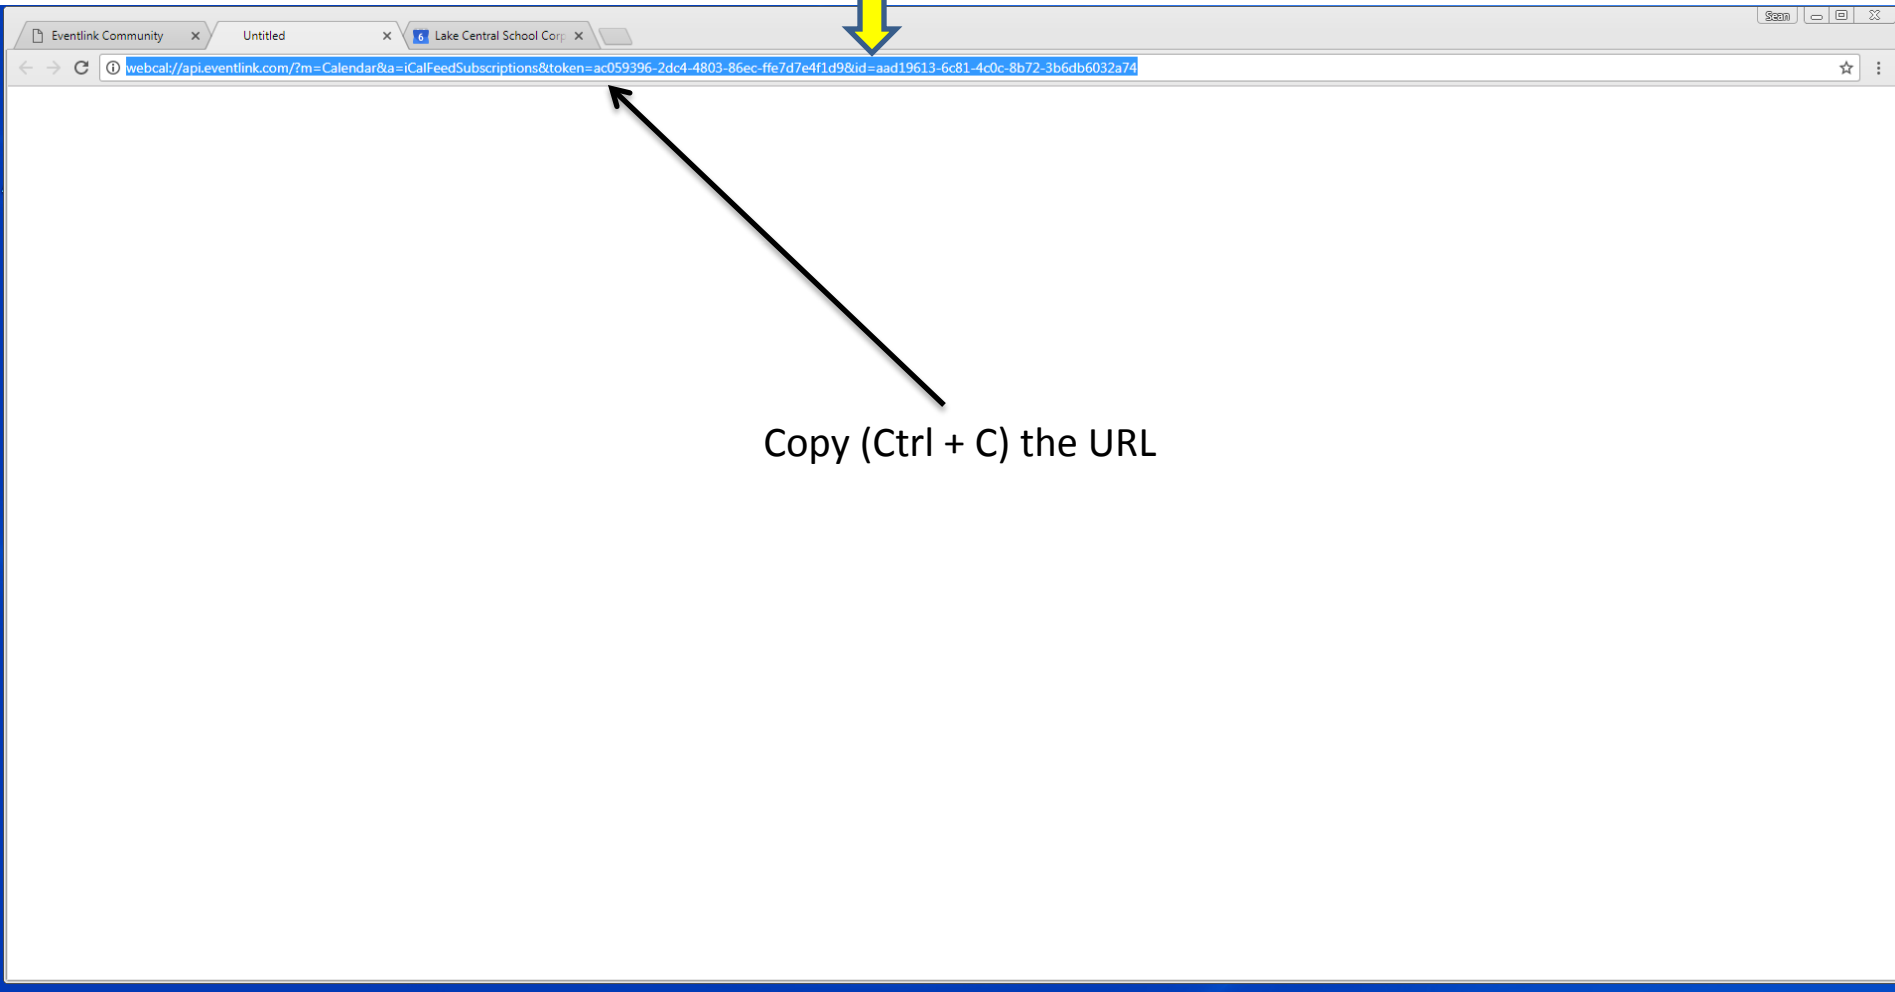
Eventlink Community ×
Untitled ×
6 Lake Central School Corp ×

Sean

webcal://api.eventlink.com/?m=Calendar&a=iCalFeedSubscriptions&token=ac059396-2dc4-4803-86ec-ffe7d7e4f1d9&id=aad19613-6c81-4c0c-8b72-3b6db6032a74

Copy (Ctrl + C) the URL